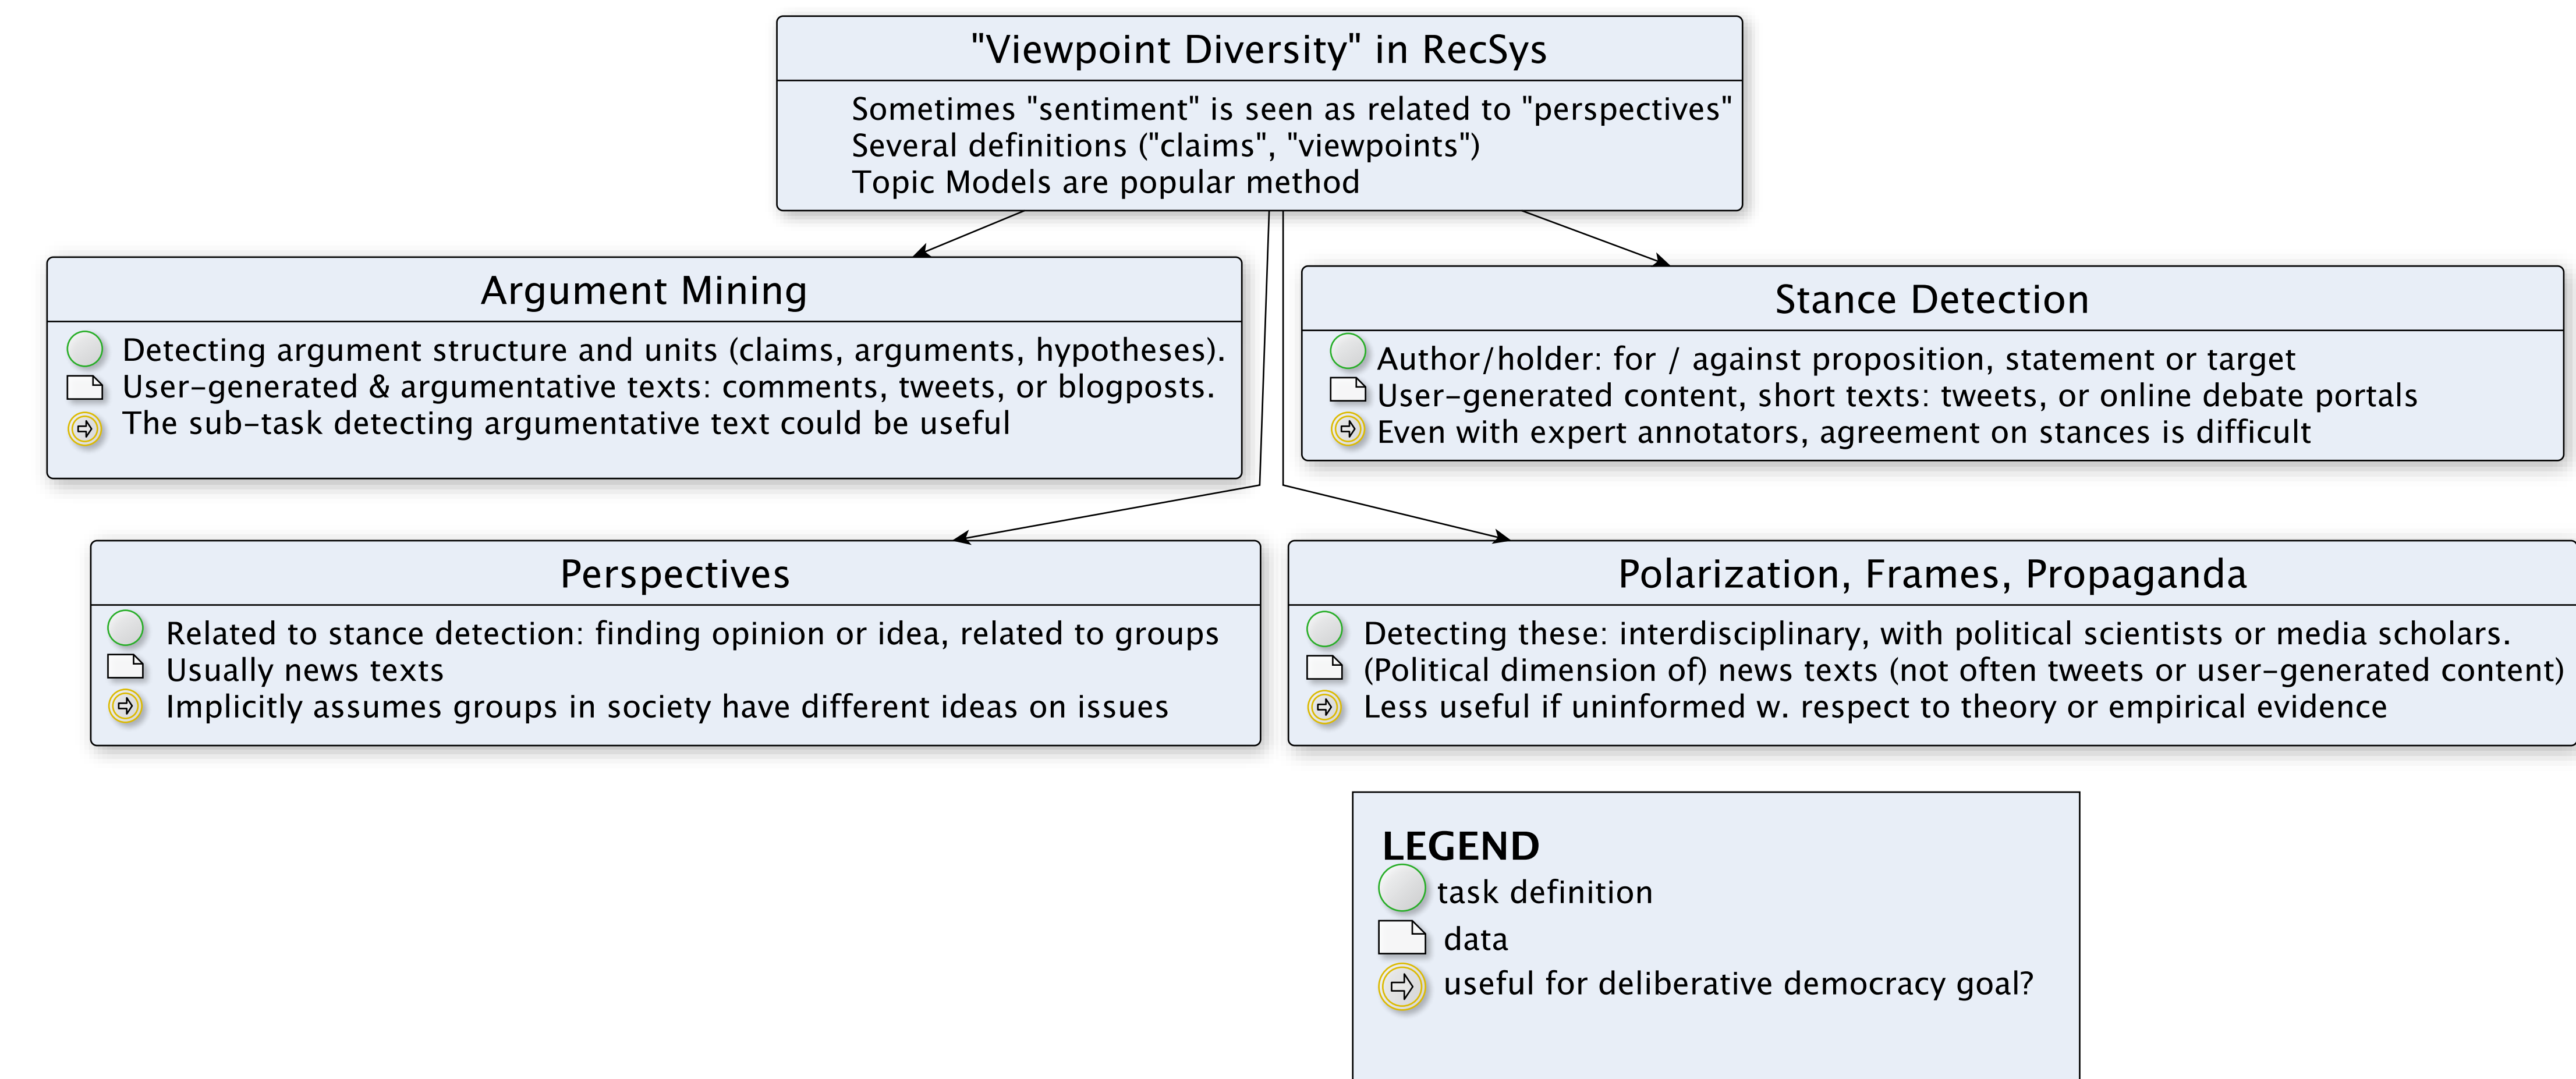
"Viewpoint Diversity" in RecSys

Sometimes "sentiment" is seen as related to "perspectives"
Several definitions ("claims", "viewpoints")
Topic Models are popular method

Argument Mining

Detecting argument structure and units (claims, arguments, hypotheses).
User-generated & argumentative texts: comments, tweets, or blogposts.
The sub-task detecting argumentative text could be useful

Stance Detection

Author/holder: for / against proposition, statement or target
User-generated content, short texts: tweets, or online debate portals
Even with expert annotators, agreement on stances is difficult

Perspectives

Related to stance detection: finding opinion or idea, related to groups
Usually news texts
Implicitly assumes groups in society have different ideas on issues

Polarization, Frames, Propaganda

Detecting these: interdisciplinary, with political scientists or media scholars.
(Political dimension of) news texts (not often tweets or user-generated content)
Less useful if uninformed w. respect to theory or empirical evidence

LEGEND
task definition
data
useful for deliberative democracy goal?